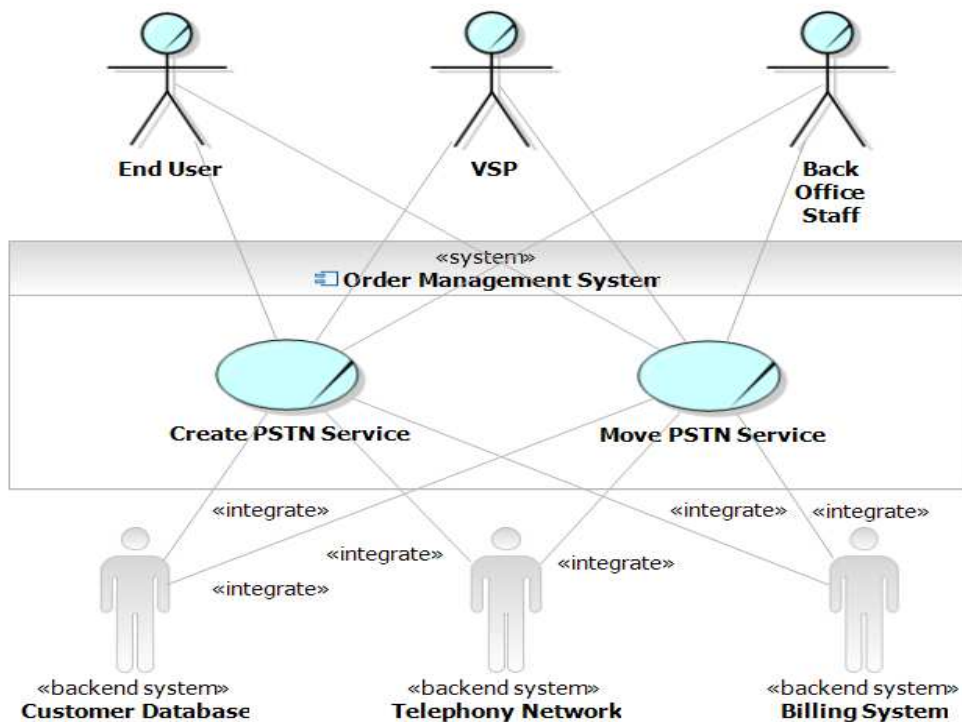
End User

VSP

Back Office Staff

«system»
Order Management System

Create PSTN Service

Move PSTN Service

«integrate»

«integrate»

«integrate»

«integrate»

«integrate»

«integrate»

«backend system»
Customer Database

«backend system»
Telephony Network

«backend system»
Billing System